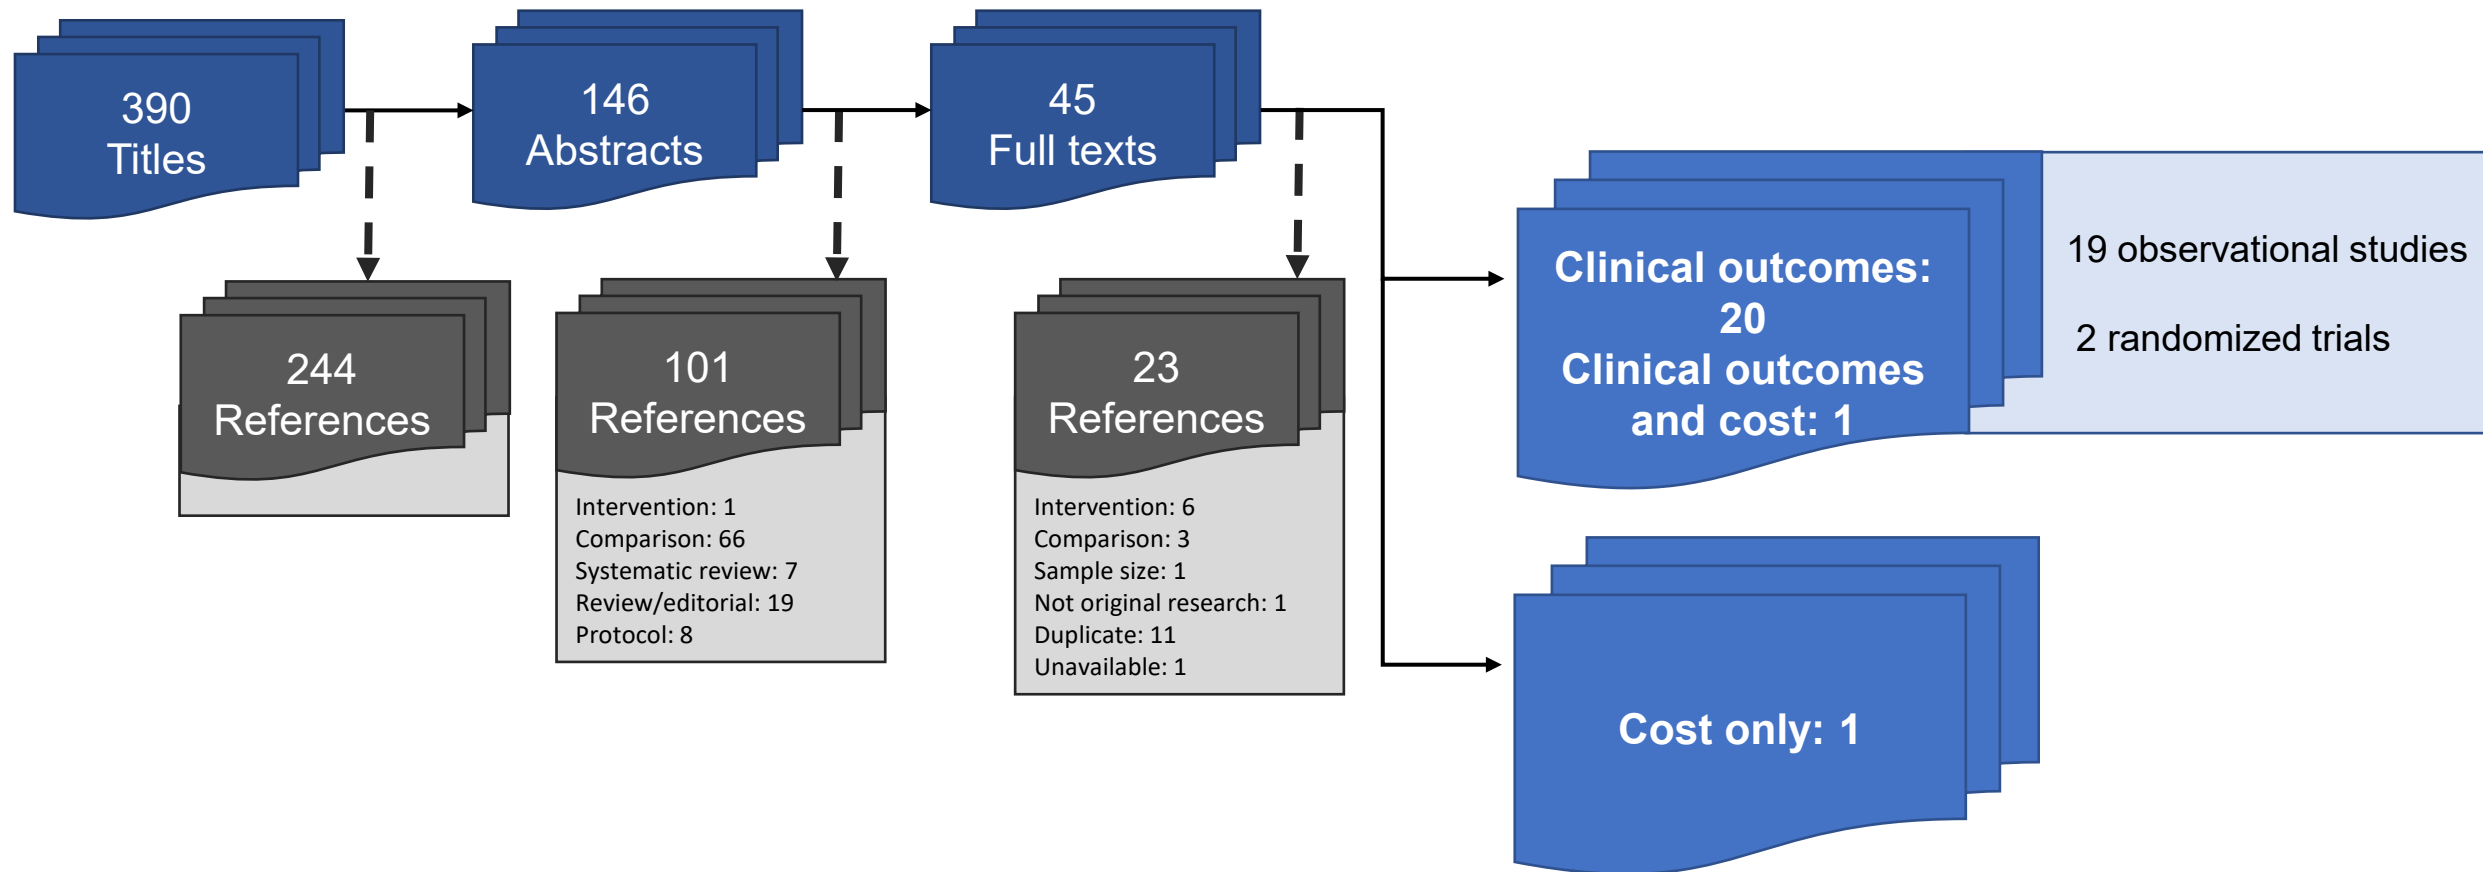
390
Titles

146
Abstracts

45
Full texts

244
References

101
References

Intervention: 1
Comparison: 66
Systematic review: 7
Review/editorial: 19
Protocol: 8

23
References

Intervention: 6
Comparison: 3
Sample size: 1
Not original research: 1
Duplicate: 11
Unavailable: 1

Clinical outcomes: 20
Clinical outcomes and cost: 1

19 observational studies

2 randomized trials

Cost only: 1